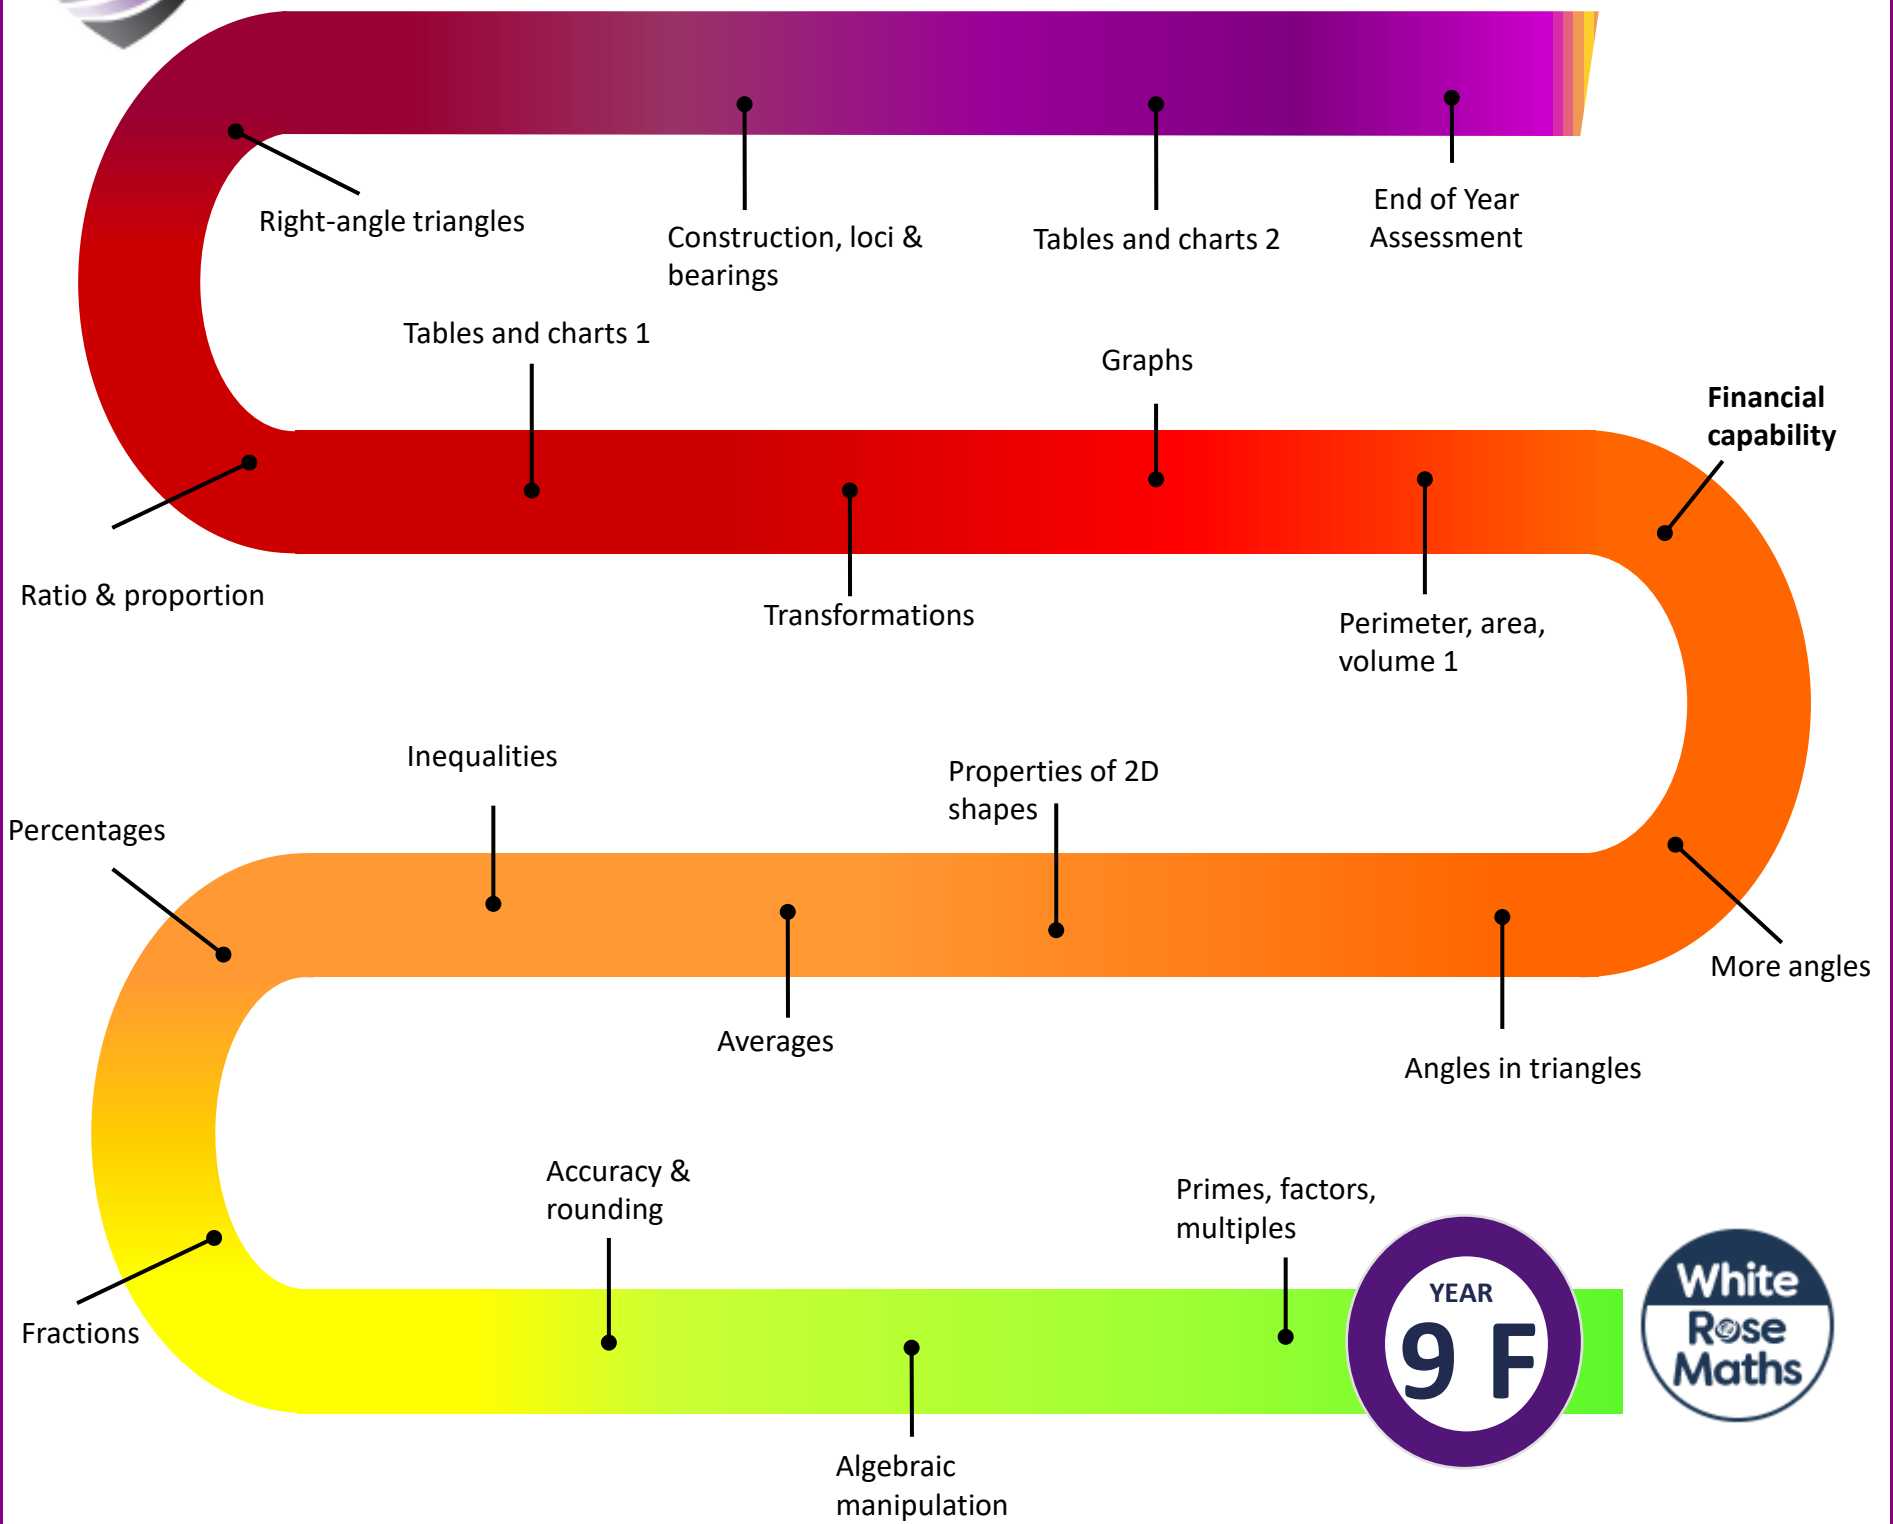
Right-angle triangles

Construction, loci & bearings

Tables and charts 2

End of Year Assessment

Tables and charts 1

Graphs

Financial capability

Ratio & proportion

Transformations

Perimeter, area, volume 1

Inequalities

Properties of 2D shapes

Percentages

More angles

Averages

Angles in triangles

Accuracy & rounding

Primes, factors, multiples

YEAR 9 F

White Rose Maths

Fractions

Algebraic manipulation